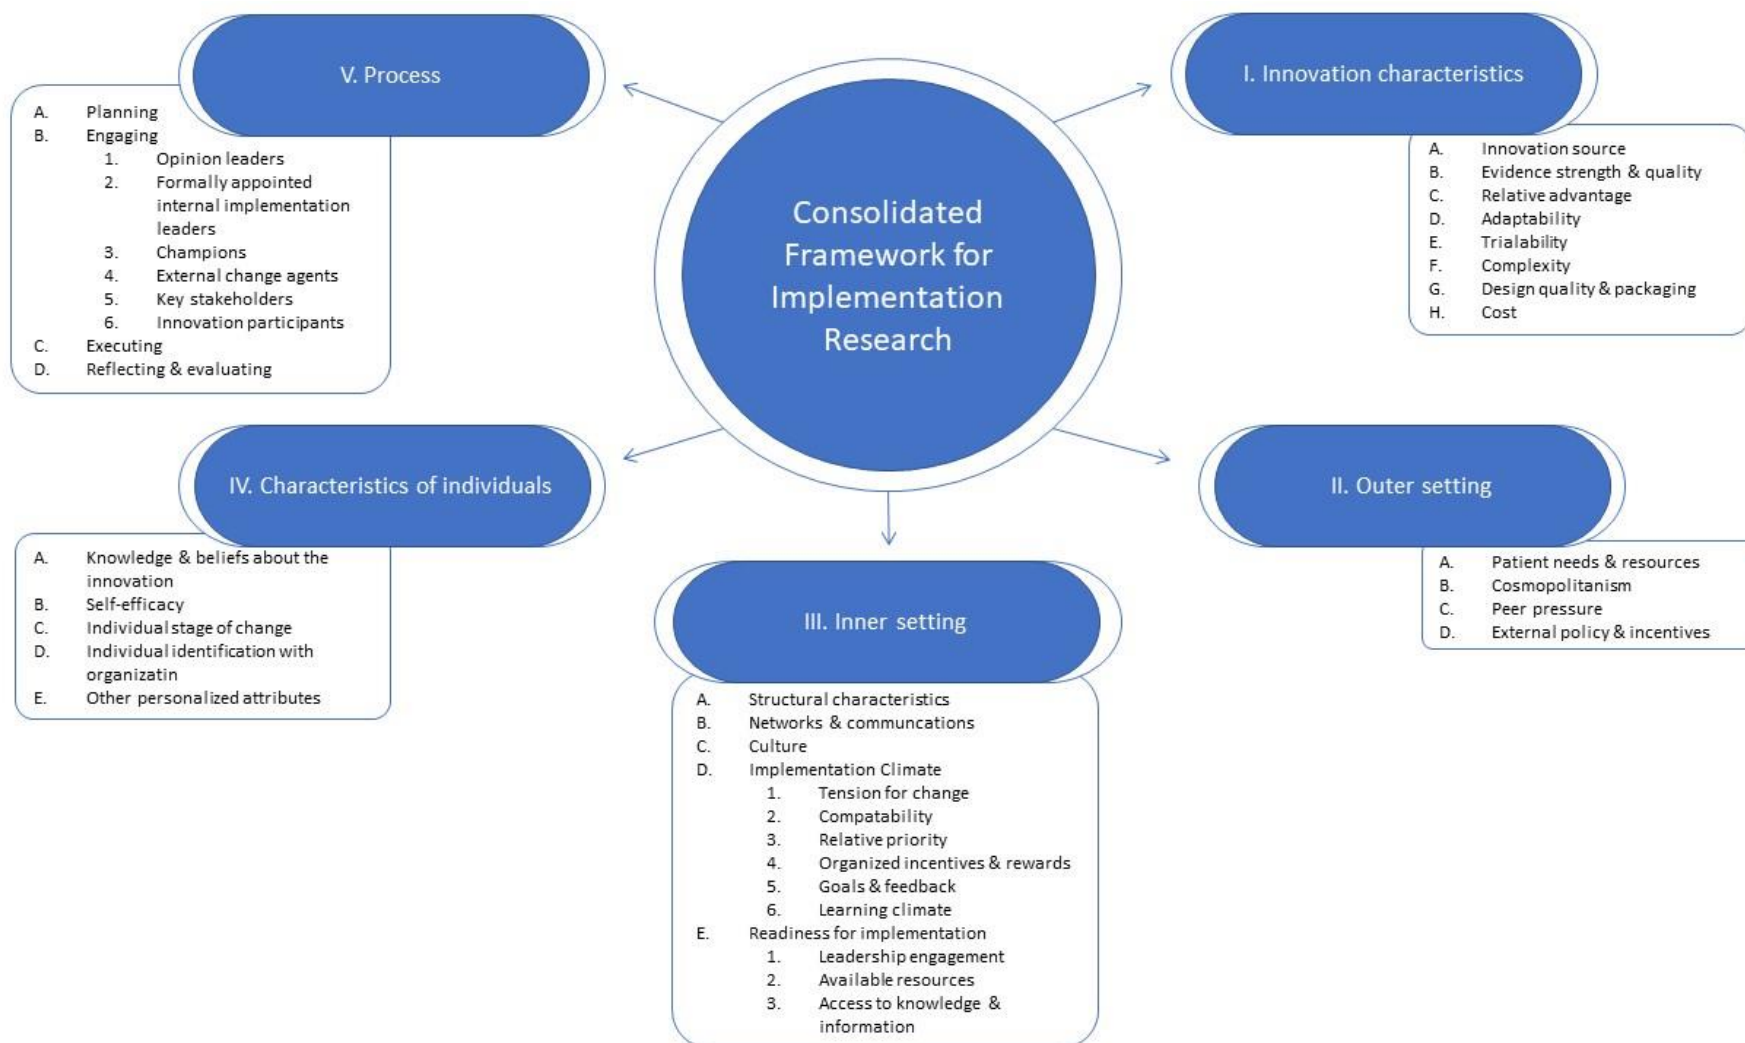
Consolidated Framework for Implementation Research

V. Process

A. Planning
B. Engaging
1. Opinion leaders
2. Formally appointed internal implementation leaders
3. Champions
4. External change agents
5. Key stakeholders
6. Innovation participants
C. Executing
D. Reflecting & evaluating

I. Innovation characteristics

A. Innovation source
B. Evidence strength & quality
C. Relative advantage
D. Adaptability
E. Trialability
F. Complexity
G. Design quality & packaging
H. Cost

IV. Characteristics of individuals

A. Knowledge & beliefs about the innovation
B. Self-efficacy
C. Individual stage of change
D. Individual identification with organizatin
E. Other personalized attributes

II. Outer setting

A. Patient needs & resources
B. Cosmopolitanism
C. Peer pressure
D. External policy & incentives

III. Inner setting

A. Structural characteristics
B. Networks & communcations
C. Culture
D. Implementation Climate
1. Tension for change
2. Compatability
3. Relative priority
4. Organized incentives & rewards
5. Goals & feedback
6. Learning climate
E. Readiness for implementation
1. Leadership engagement
2. Available resources
3. Access to knowledge & information